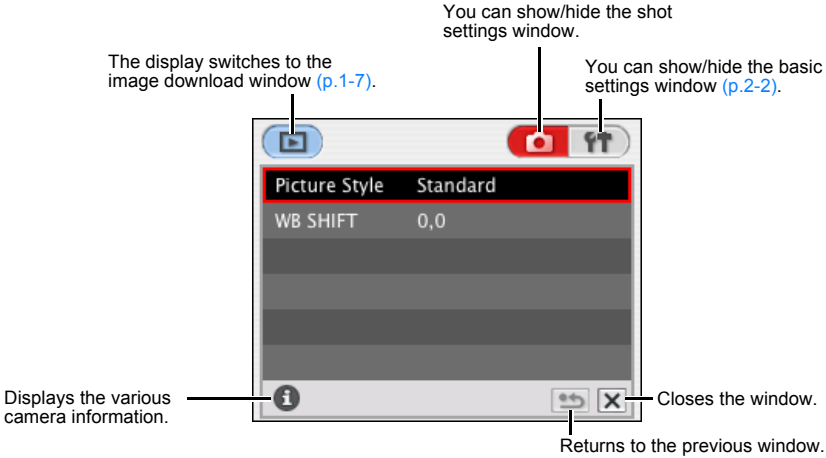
You can show/hide the shot settings window.

The display switches to the image download window (p.1-7).

You can show/hide the basic settings window (p.2-2).

Picture Style Standard

WB SHIFT 0,0

Displays the various camera information.

Closes the window.

Returns to the previous window.